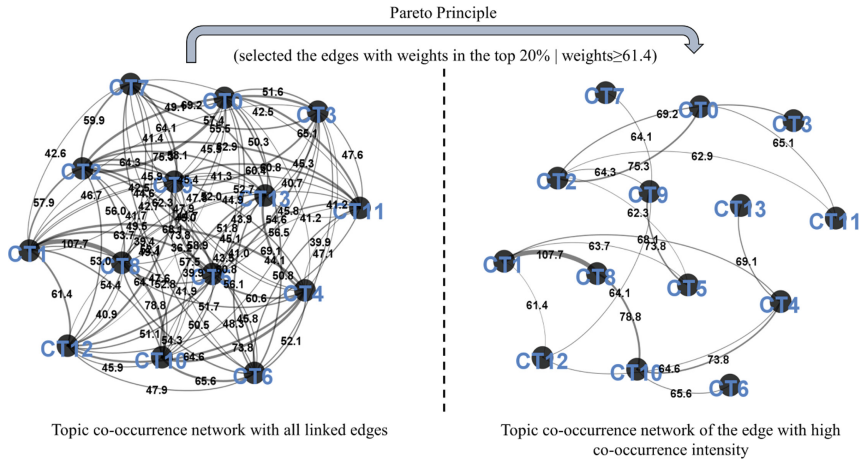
Pareto Principle

(selected the edges with weights in the top 20% | weights≥61.4)

CT7 CT0 CT3 CT2 CT9 CT13 CT11 CT1 CT8 CT5 CT4 CT12 CT10 CT6

59.9 49.6 69.2 51.6 42.5 42.6 64.1 57.4 55.5 50.3 65.1 47.6 41.4 64.3 75.3 53.1 45.9 52.9 60.8 45.3 46.7 45.9 55.4 41.3 60.9 40.7 57.9 42.5 47.6 62.3 47.8 52.0 44.9 52.7 41.2 41.2 56.0 49.0 45.8 107.7 63.7 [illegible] 43.9 54.6 56.5 53.0 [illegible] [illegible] 39.9 47.1 69.1 44.1 61.4 54.4 64.1 57.5 60.8 50.8 56.1 40.9 78.8 41.9 60.6 51.7 50.5 48.3 45.8 51.1 54.3 52.1 45.9 64.6 73.8 47.9 65.6

Topic co-occurrence network with all linked edges

CT7 CT0 CT3 CT2 CT9 CT13 CT11 CT1 CT8 CT5 CT4 CT12 CT10 CT6

69.2 64.1 65.1 75.3 64.3 62.9 62.3 107.7 63.7 68.1 73.8 69.1 61.4 64.1 78.8 64.6 73.8 65.6

Topic co-occurrence network of the edge with high co-occurrence intensity